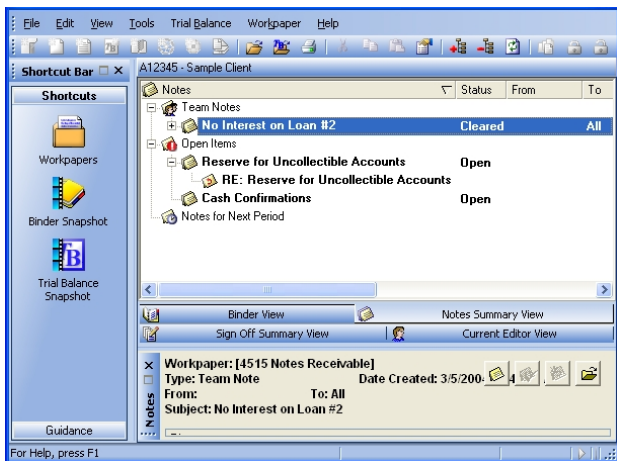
File Edit View Tools Trial Balance Workpaper Help

Shortcut Bar ☐ ×

Shortcuts

Workpapers

Binder Snapshot

Trial Balance Snapshot

Guidance

A12345 - Sample Client

| Notes | Status | From | To |
|---|---|---|---|
| Team Notes | | | |
| No Interest on Loan #2 | Cleared | | All |
| Open Items | | | |
| Reserve for Uncollectible Accounts | Open | | |
| RE: Reserve for Uncollectible Accounts | | | |
| Cash Confirmations | Open | | |
| Notes for Next Period | | | |

Binder View

Notes Summary View

Sign Off Summary View

Current Editor View

Notes

Workpaper: [4515 Notes Receivable]
Type: Team Note Date Created: 3/5/200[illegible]4
From: To: All
Subject: No Interest on Loan #2

For Help, press F1